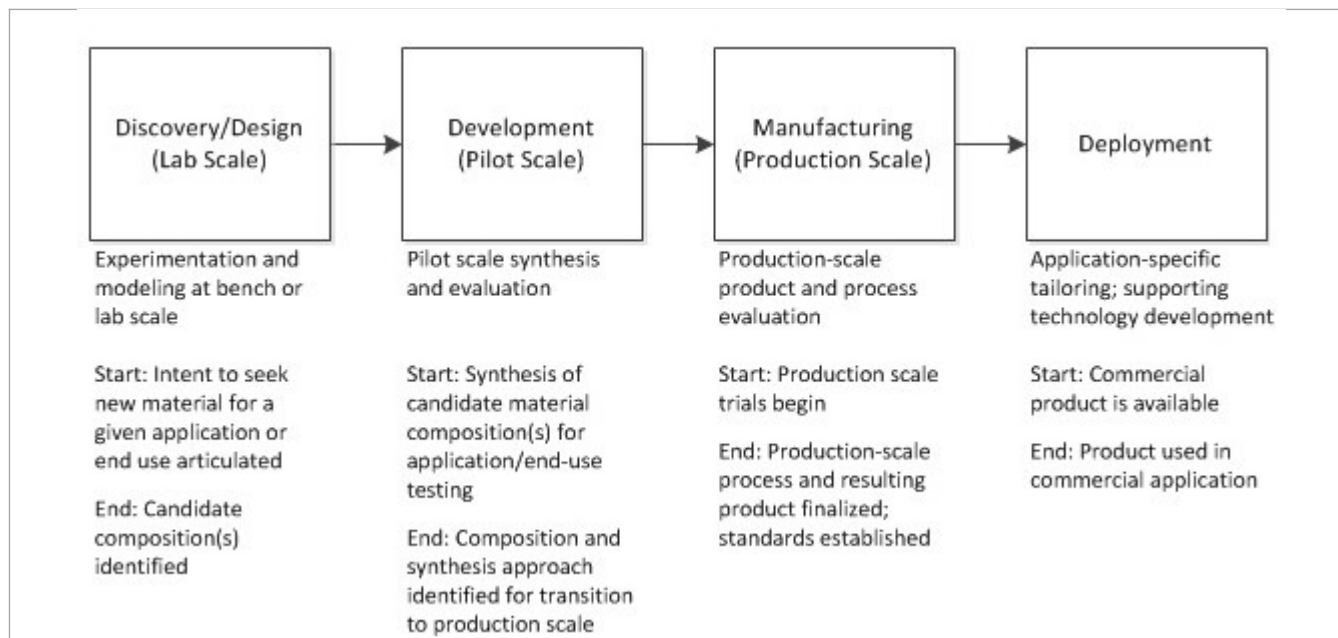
Discovery/Design (Lab Scale)

Experimentation and modeling at bench or lab scale

Start: Intent to seek new material for a given application or end use articulated

End: Candidate composition(s) identified

Development (Pilot Scale)

Pilot scale synthesis and evaluation

Start: Synthesis of candidate material composition(s) for application/end-use testing

End: Composition and synthesis approach identified for transition to production scale

Manufacturing (Production Scale)

Production-scale product and process evaluation

Start: Production scale trials begin

End: Production-scale process and resulting product finalized; standards established

Deployment

Application-specific tailoring; supporting technology development

Start: Commercial product is available

End: Product used in commercial application